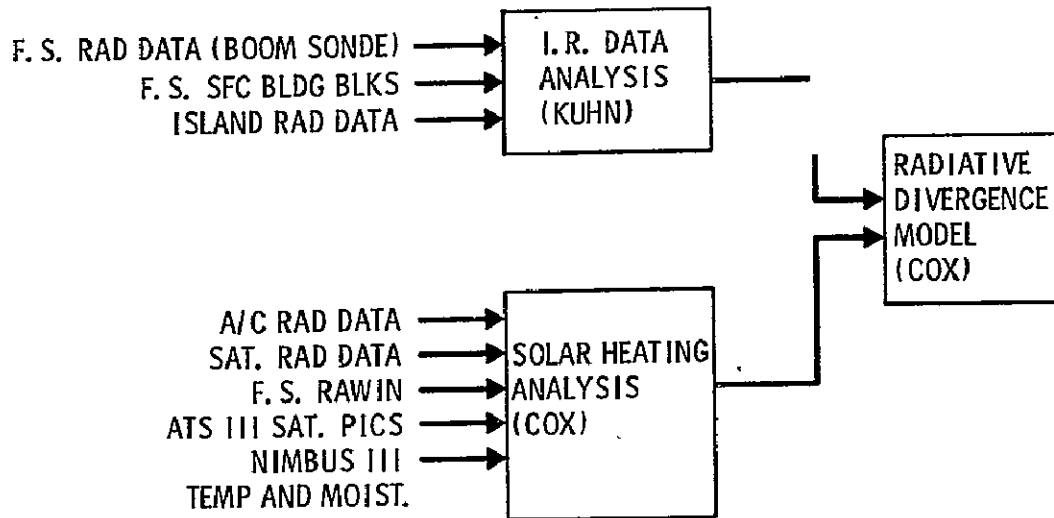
F. S. RAD DATA (BOOM SONDE)
F. S. SFC BLDG BLKS
ISLAND RAD DATA

I.R. DATA ANALYSIS (KUHN)

RADIATIVE DIVERGENCE MODEL (COX)

A/C RAD DATA
SAT. RAD DATA
F. S. RAWIN
ATS III SAT. PICS
NIMBUS III TEMP AND MOIST.

SOLAR HEATING ANALYSIS (COX)